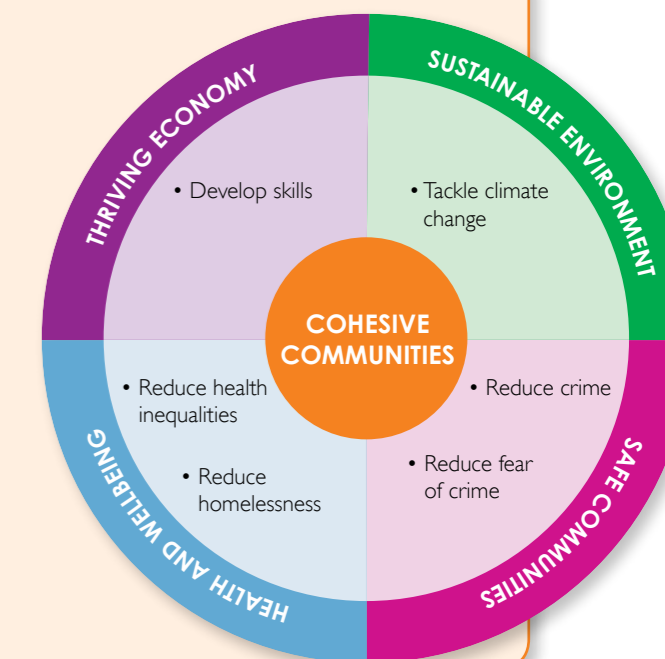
THRIVING ECONOMY

• Develop skills

SUSTAINABLE ENVIRONMENT

• Tackle climate change

COHESIVE COMMUNITIES

• Reduce health inequalities

• Reduce homelessness

HEALTH AND WELLBEING

• Reduce crime

• Reduce fear of crime

SAFE COMMUNITIES